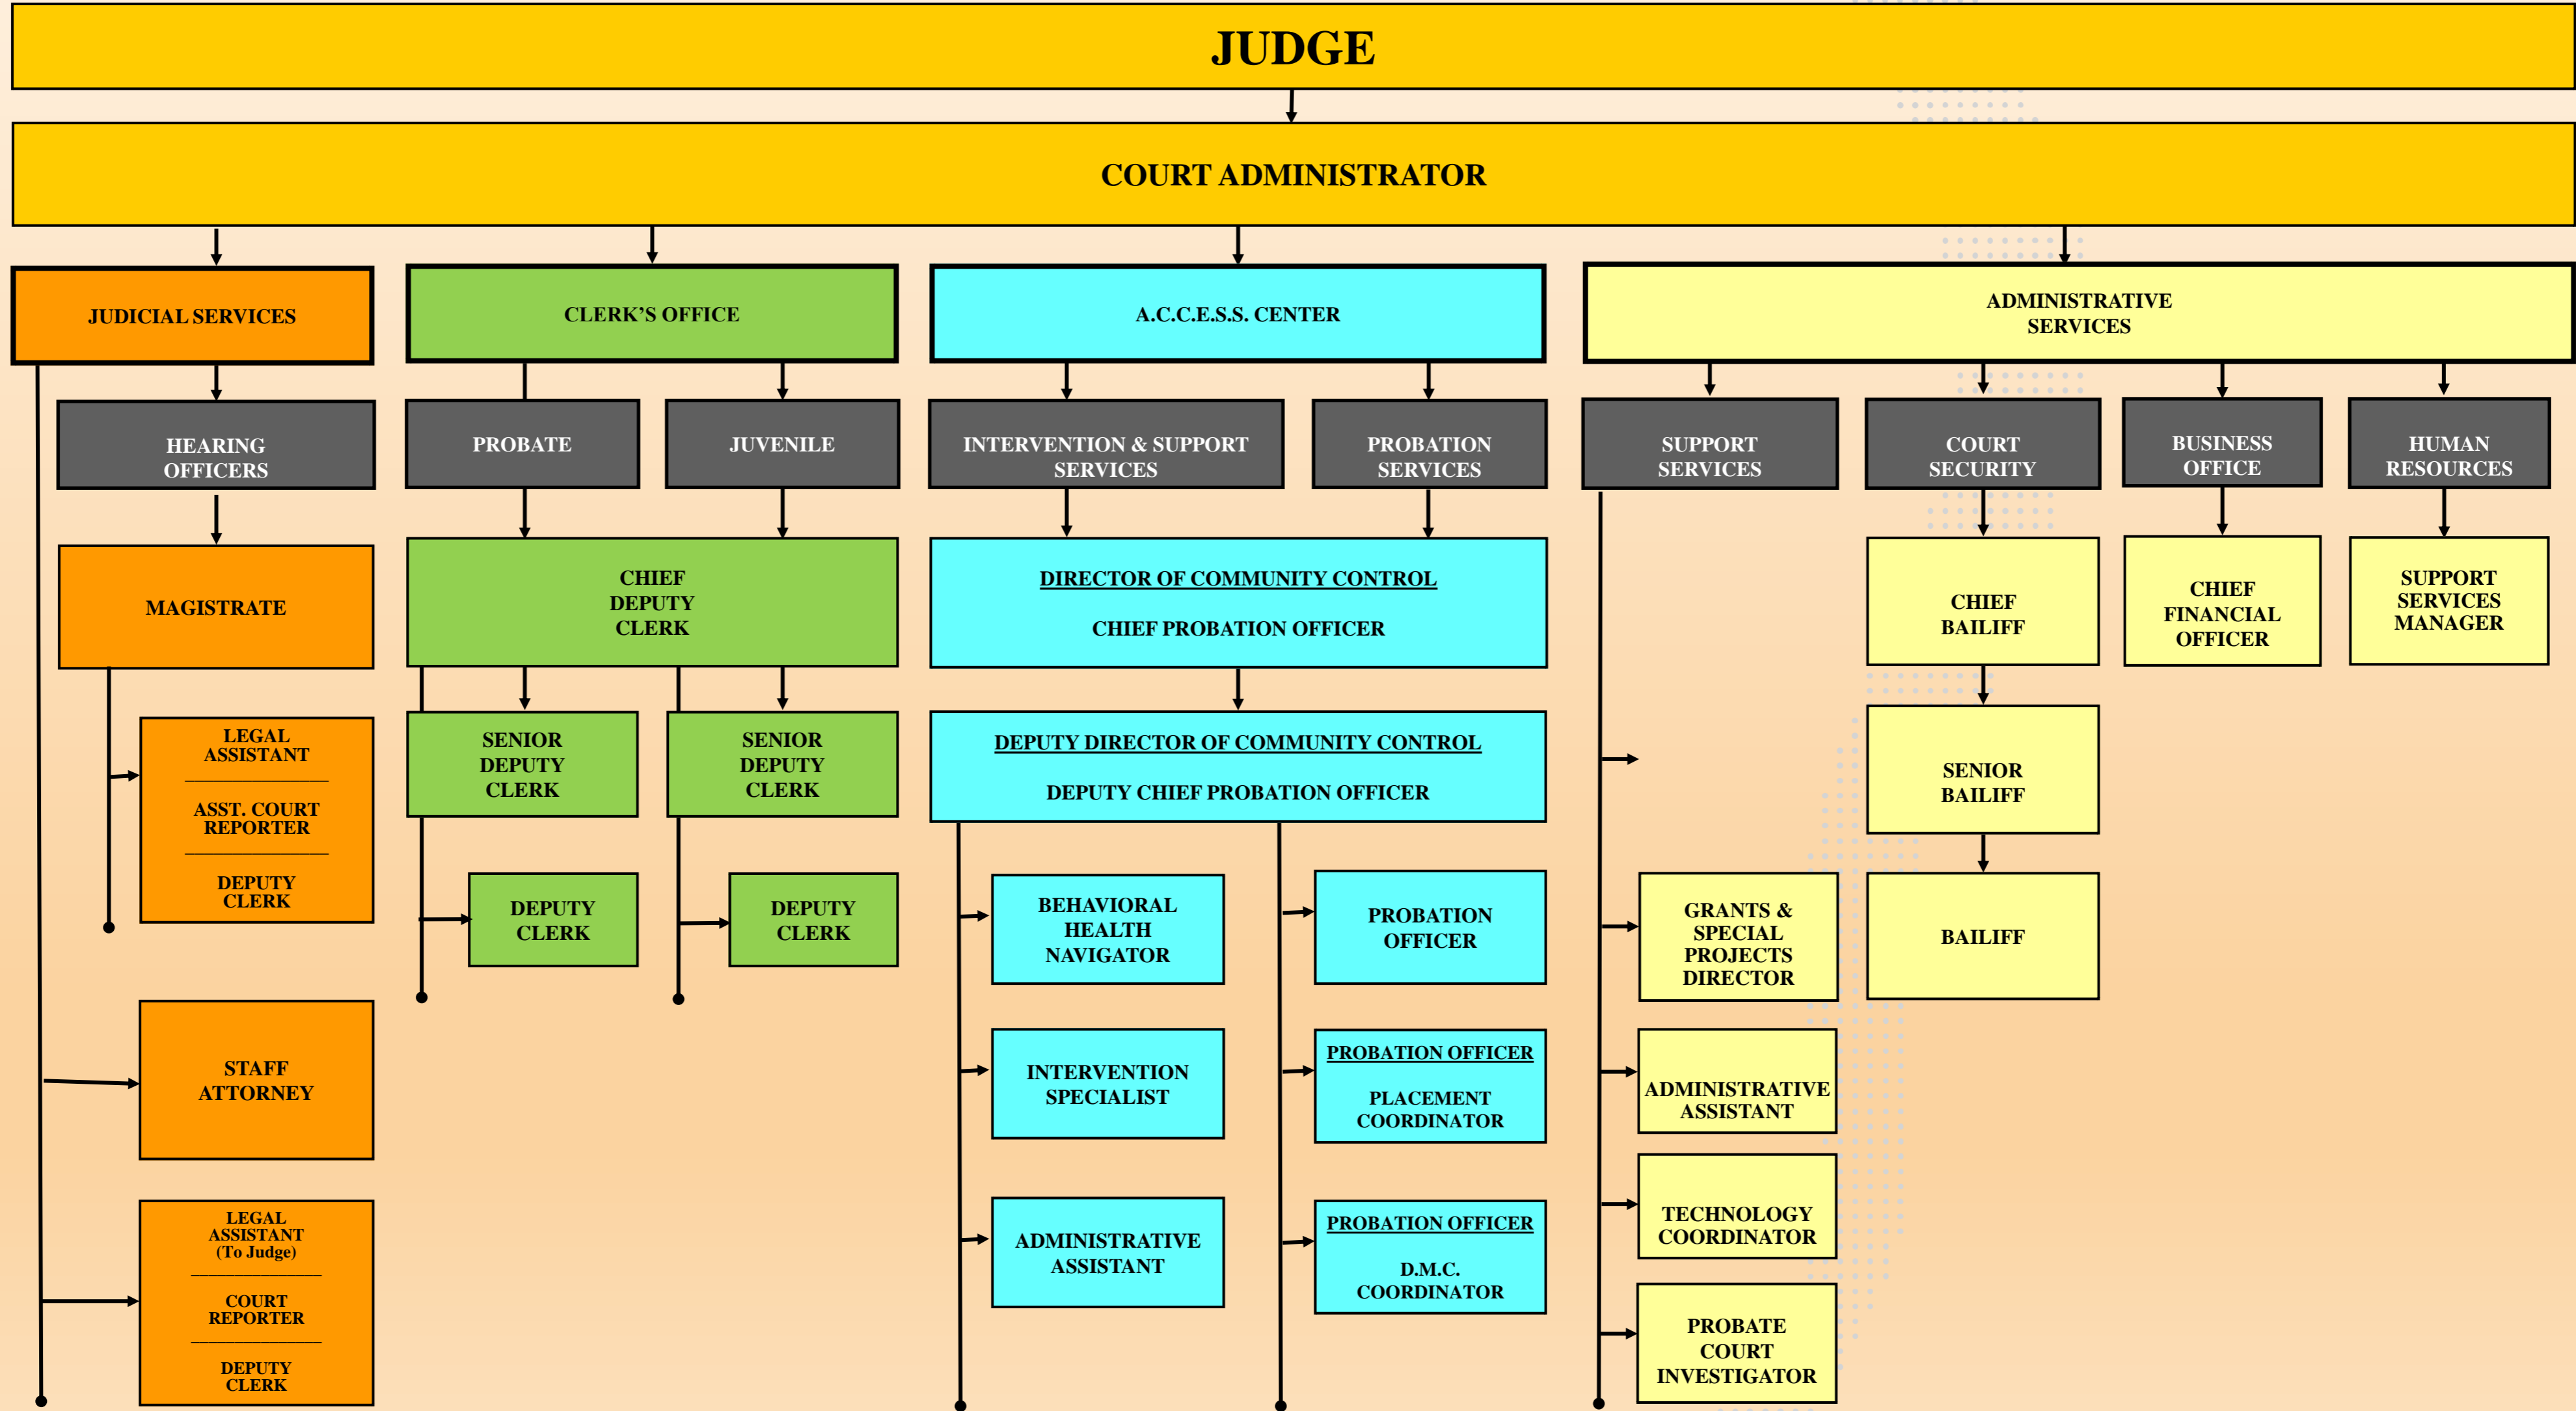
JUDGE

COURT ADMINISTRATOR

JUDICIAL SERVICES

HEARING OFFICERS

MAGISTRATE

LEGAL ASSISTANT

ASST. COURT REPORTER

DEPUTY CLERK

STAFF ATTORNEY

LEGAL ASSISTANT (To Judge)

COURT REPORTER

DEPUTY CLERK

CLERK'S OFFICE

PROBATE

JUVENILE

CHIEF DEPUTY CLERK

SENIOR DEPUTY CLERK

SENIOR DEPUTY CLERK

DEPUTY CLERK

DEPUTY CLERK

A.C.C.E.S.S. CENTER

INTERVENTION & SUPPORT SERVICES

PROBATION SERVICES

DIRECTOR OF COMMUNITY CONTROL

CHIEF PROBATION OFFICER

DEPUTY DIRECTOR OF COMMUNITY CONTROL

DEPUTY CHIEF PROBATION OFFICER

BEHAVIORAL HEALTH NAVIGATOR

INTERVENTION SPECIALIST

ADMINISTRATIVE ASSISTANT

PROBATION OFFICER

PROBATION OFFICER

PLACEMENT COORDINATOR

PROBATION OFFICER

D.M.C. COORDINATOR

ADMINISTRATIVE SERVICES

SUPPORT SERVICES

COURT SECURITY

BUSINESS OFFICE

HUMAN RESOURCES

CHIEF BAILIFF

CHIEF FINANCIAL OFFICER

SUPPORT SERVICES MANAGER

SENIOR BAILIFF

BAILIFF

GRANTS & SPECIAL PROJECTS DIRECTOR

ADMINISTRATIVE ASSISTANT

TECHNOLOGY COORDINATOR

PROBATE COURT INVESTIGATOR